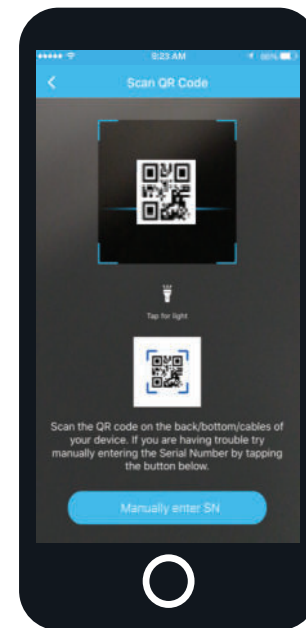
9:23 AM

Scan QR Code

Tap for light

Scan the QR code on the back/bottom/cables of your device. If you are having trouble try manually entering the Serial Number by tapping the button below.

Manually enter SN